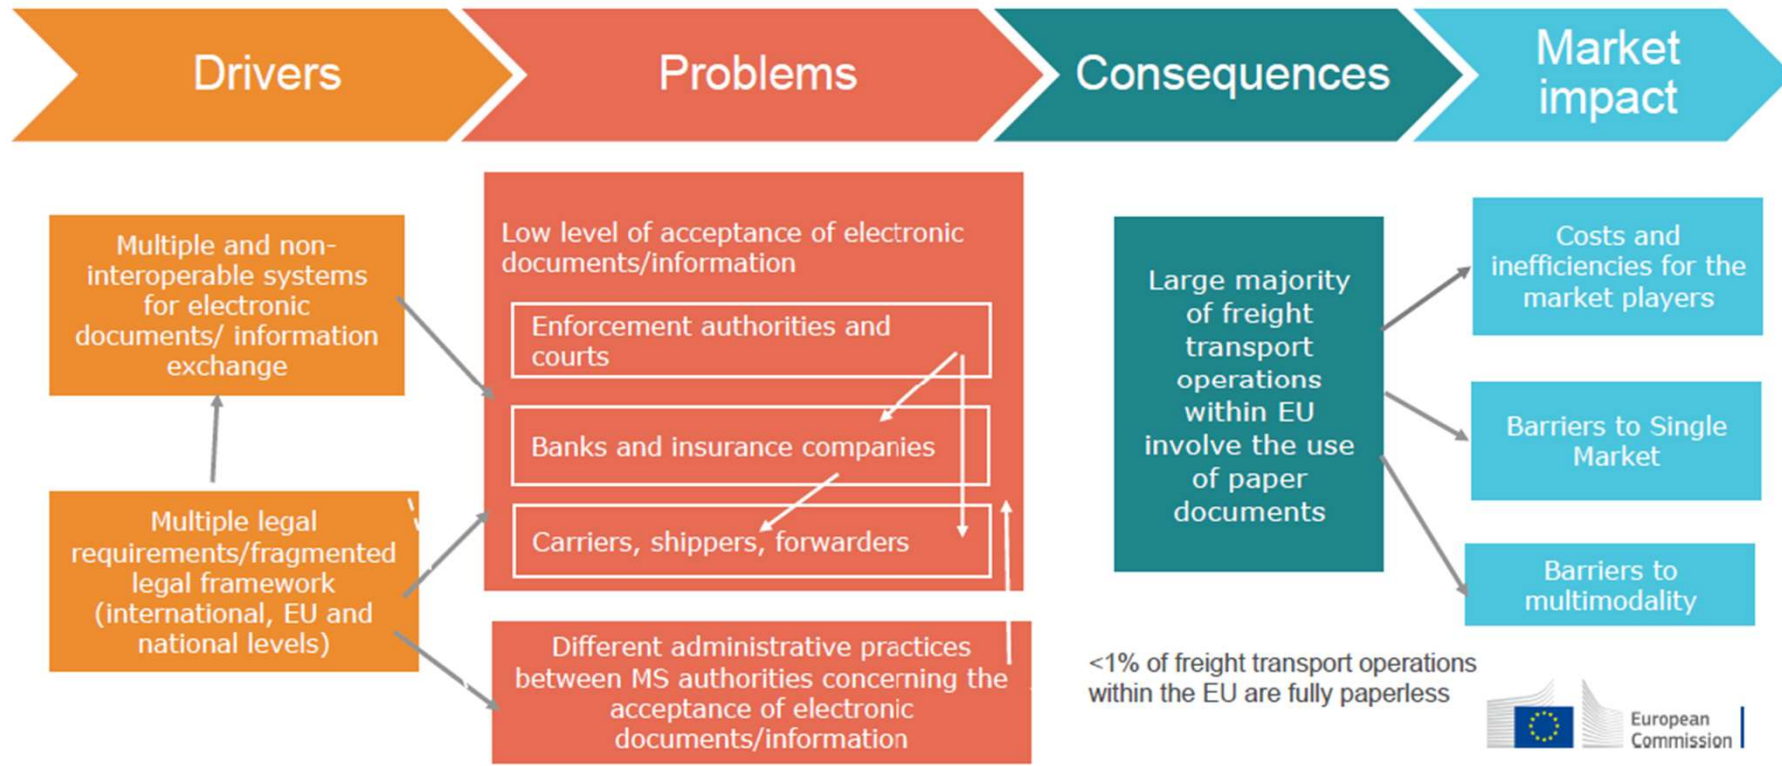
Drivers

Problems

Consequences

Market impact

Multiple and non-interoperable systems for electronic documents/ information exchange

Multiple legal requirements/fragmented legal framework (international, EU and national levels)

Low level of acceptance of electronic documents/information

Enforcement authorities and courts

Banks and insurance companies

Carriers, shippers, forwarders

Different administrative practices between MS authorities concerning the acceptance of electronic documents/information

Large majority of freight transport operations within EU involve the use of paper documents

<1% of freight transport operations within the EU are fully paperless

Costs and inefficiencies for the market players

Barriers to Single Market

Barriers to multimodality

European Commission